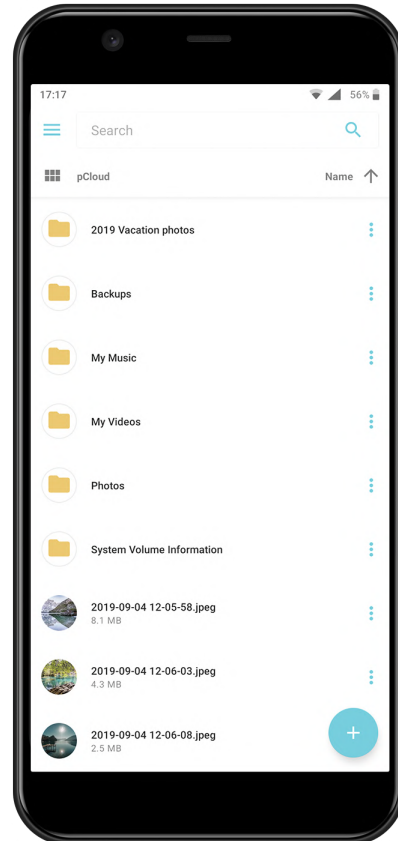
17:17
56%

Search

pCloud
Name

2019 Vacation photos

Backups

My Music

My Videos

Photos

System Volume Information

2019-09-04 12-05-58.jpeg
8.1 MB

2019-09-04 12-06-03.jpeg
4.3 MB

2019-09-04 12-06-08.jpeg
2.5 MB